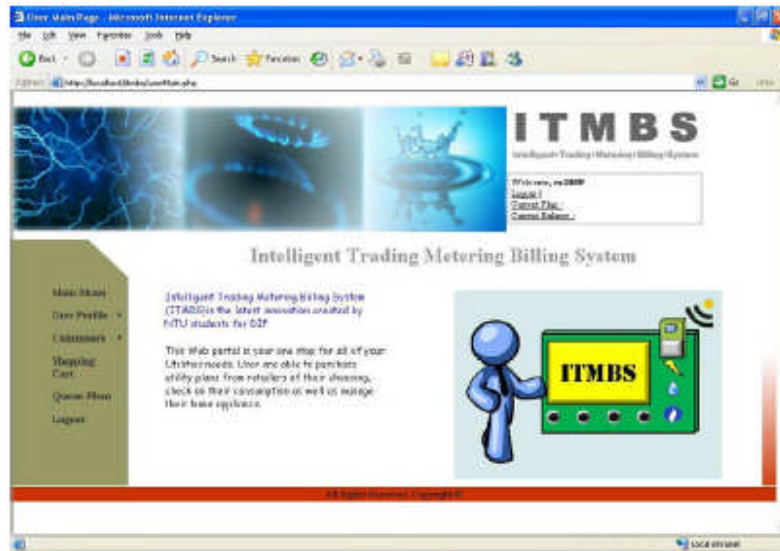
User MainPage - Microsoft Internet Explorer

File Edit View Favorites Tools Help

Back Search Favorites

Address http://localhost/itmbs/userMain.php Go Links

ITMBS

Intelligent Trading Metering Billing System

Welcome, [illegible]
Logout
Current Plan
Current Balance

Intelligent Trading Metering Billing System

Main Menu
User Profile
Consumers
Shopping Cart
Queue Plans
Logout

Intelligent Trading Metering Billing System (ITMBS) is the latest innovation created by NTU students for D2P

This Web portal is your one stop for all of your Utilities needs. User are able to purchase utility plans from retailers of their choosing, check on their consumption as well as manage their home appliance.

ITMBS

All Rights Reserved Copyright ©

Local intranet